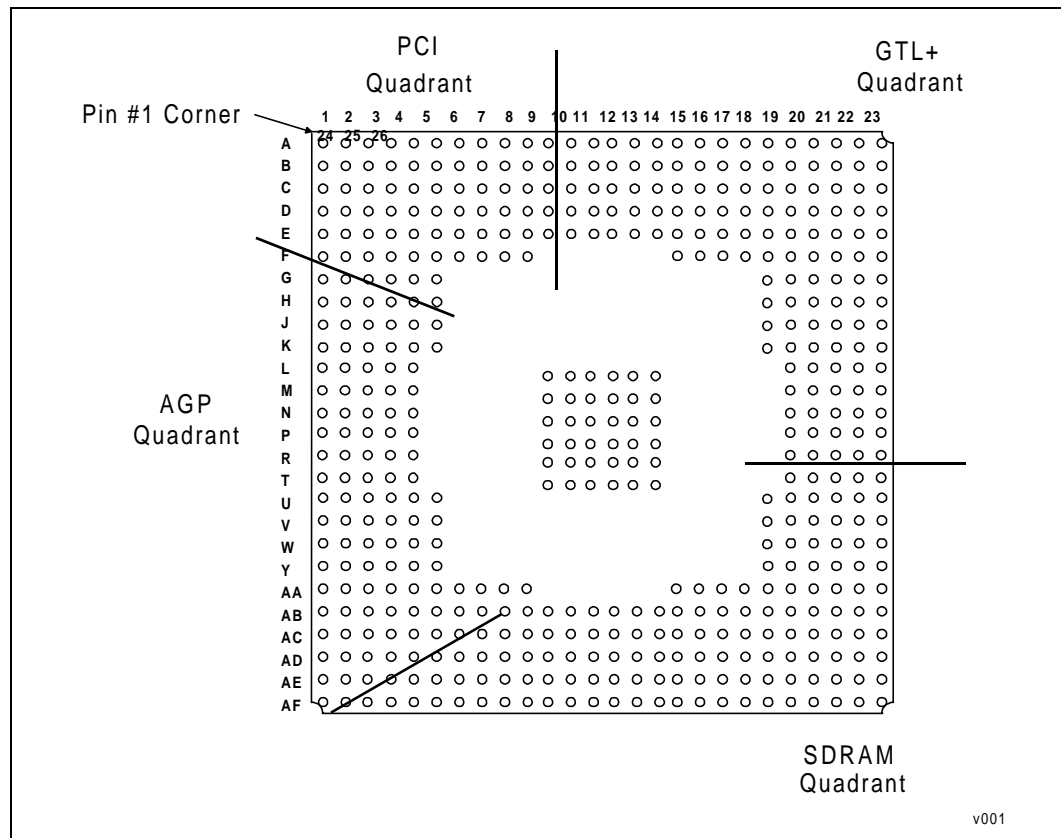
PCI
Quadrant

GTL+
Quadrant

Pin #1 Corner

1 2 3 4 5 6 7 8 9 10 11 12 13 14 15 16 17 18 19 20 21 22 23
24 25 26

A
B
C
D
E
F
G
H
J
K
L
M
N
P
R
T
U
V
W
Y
AA
AB
AC
AD
AE
AF

AGP
Quadrant

SDRAM
Quadrant

v001